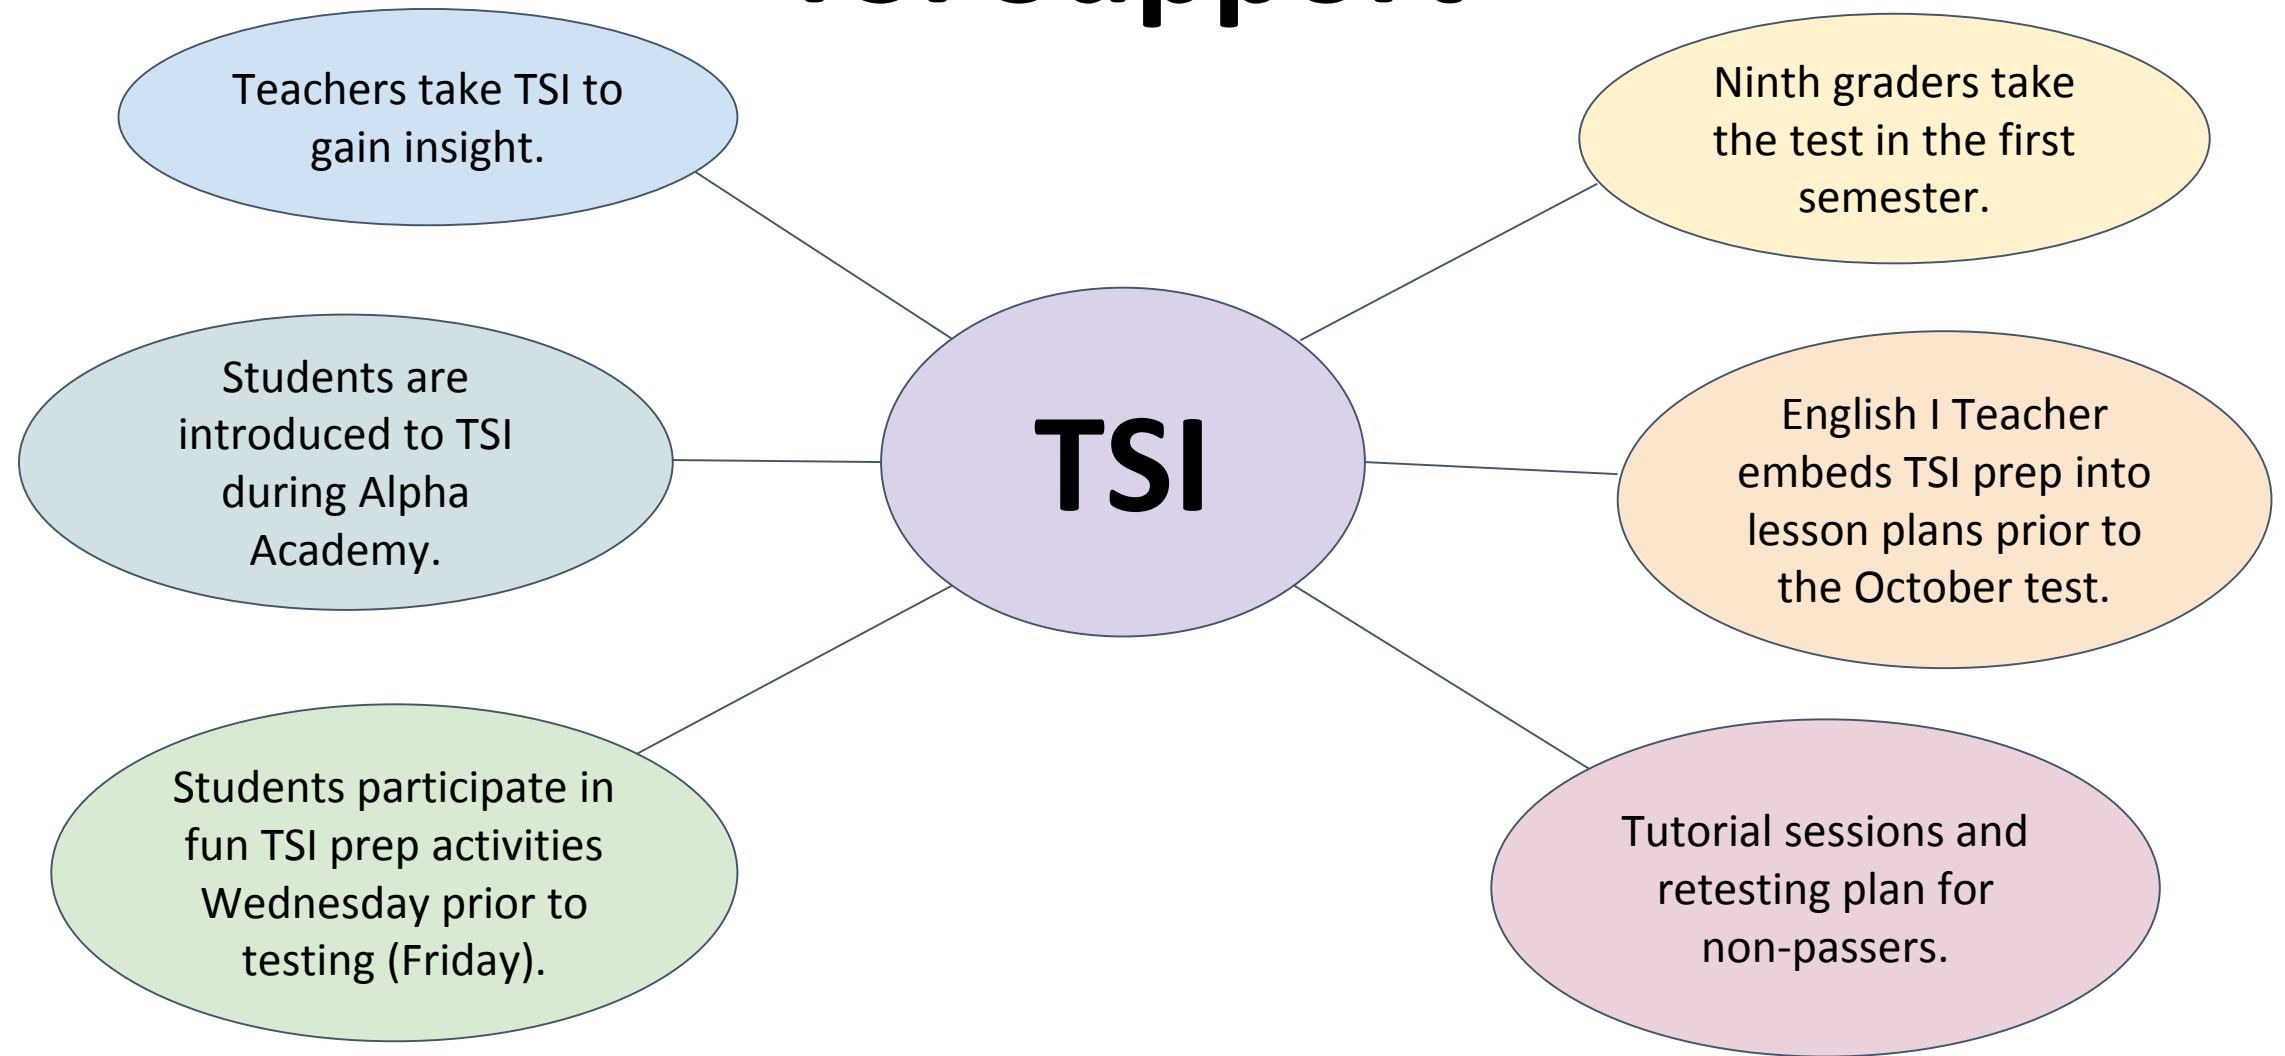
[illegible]

Teachers take TSI to gain insight.

Ninth graders take the test in the first semester.

Students are introduced to TSI during Alpha Academy.

TSI

English I Teacher embeds TSI prep into lesson plans prior to the October test.

Students participate in fun TSI prep activities Wednesday prior to testing (Friday).

Tutorial sessions and retesting plan for non-passers.